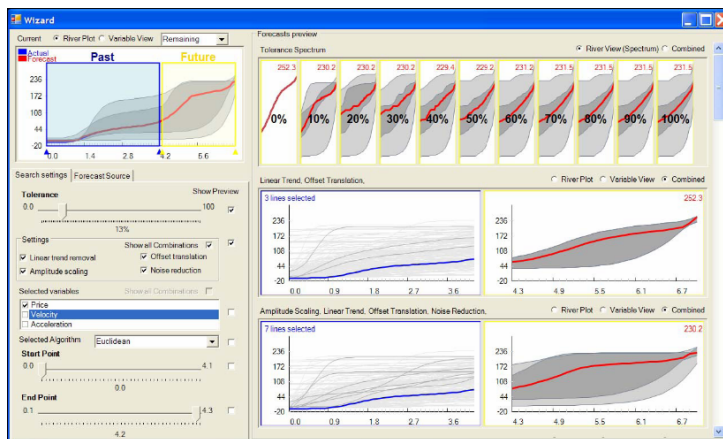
Wizard

Current River Plot Variable View Remaining

Actual
Forecast
Past
Future
236
172
108
44
-20
0.0 1.4 2.8 4.2 5.6

Search settings Forecast Source

Tolerance Show Preview
0.0 100
13%

Settings
Show all Combinations
Linear trend removal
Offset translation
Amplitude scaling
Noise reduction

Selected variables Show all Combinations
Price
Velocity
Acceleration

Selected Algorithm Euclidean

Start Point
0.0 4.1
0.0

End Point
0.1 4.3
4.2

Forecasts preview
Tolerance Spectrum
River View (Spectrum) Combined
252.3 230.2 230.2 230.2 229.4 229.2 231.2 231.5 231.5 231.5 231.5
0% 10% 20% 30% 40% 50% 60% 70% 80% 90% 100%

Linear Trend, Offset Translation,
River Plot Variable View Combined
3 lines selected
252.3
236
172
108
44
-20
0.0 0.9 1.8 2.7 3.6
4.3 4.9 5.5 6.1 6.7

Amplitude Scaling, Linear Trend, Offset Translation, Noise Reduction,
River Plot Variable View Combined
7 lines selected
230.2
236
172
108
44
-20
0.0 0.9 1.8 2.7 3.6
4.3 4.9 5.5 6.1 6.7